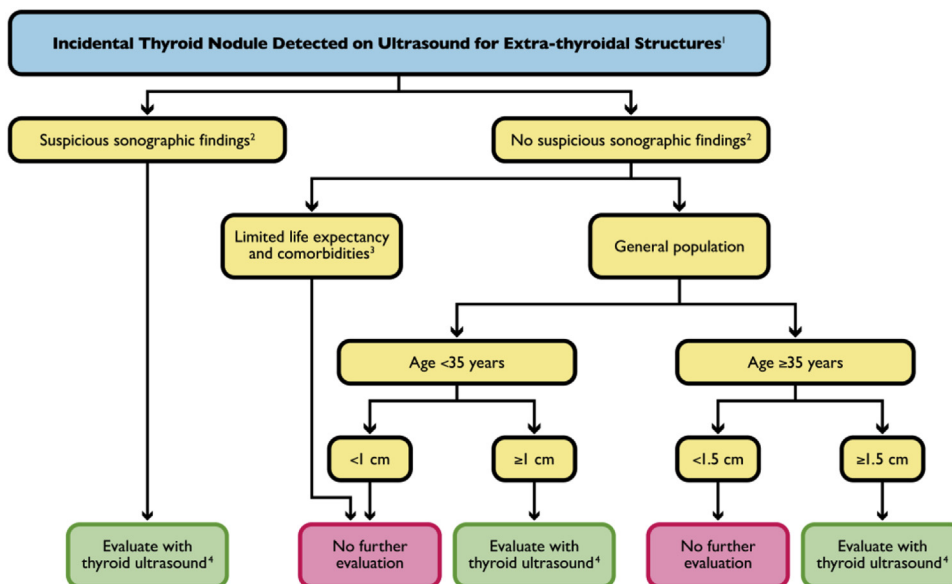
Incidental Thyroid Nodule Detected on Ultrasound for Extra-thyroidal Structures$^1$

Suspicious sonographic findings$^2$

No suspicious sonographic findings$^2$

Limited life expectancy and comorbidities$^3$

General population

Age <35 years

Age ≥35 years

<1 cm

≥1 cm

<1.5 cm

≥1.5 cm

Evaluate with thyroid ultrasound$^4$

No further evaluation

Evaluate with thyroid ultrasound$^4$

No further evaluation

Evaluate with thyroid ultrasound$^4$